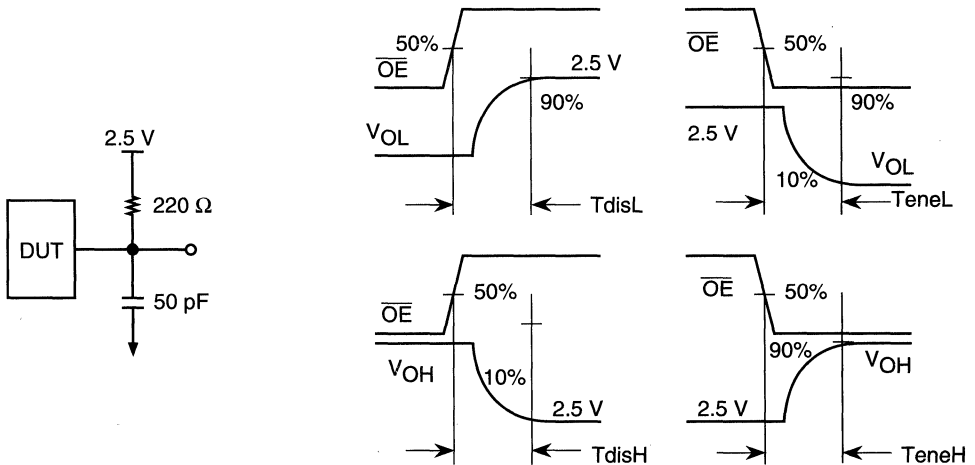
2.5 V

220 Ω

DUT

50 pF

50%

$\overline{OE}$

2.5 V

90%

$V_{OL}$

TdisL

$\overline{OE}$

50%

90%

2.5 V

$V_{OL}$

10%

TeneL

50%

$\overline{OE}$

$V_{OH}$

10%

2.5 V

TdisH

$\overline{OE}$

50%

90%

$V_{OH}$

2.5 V

TeneH